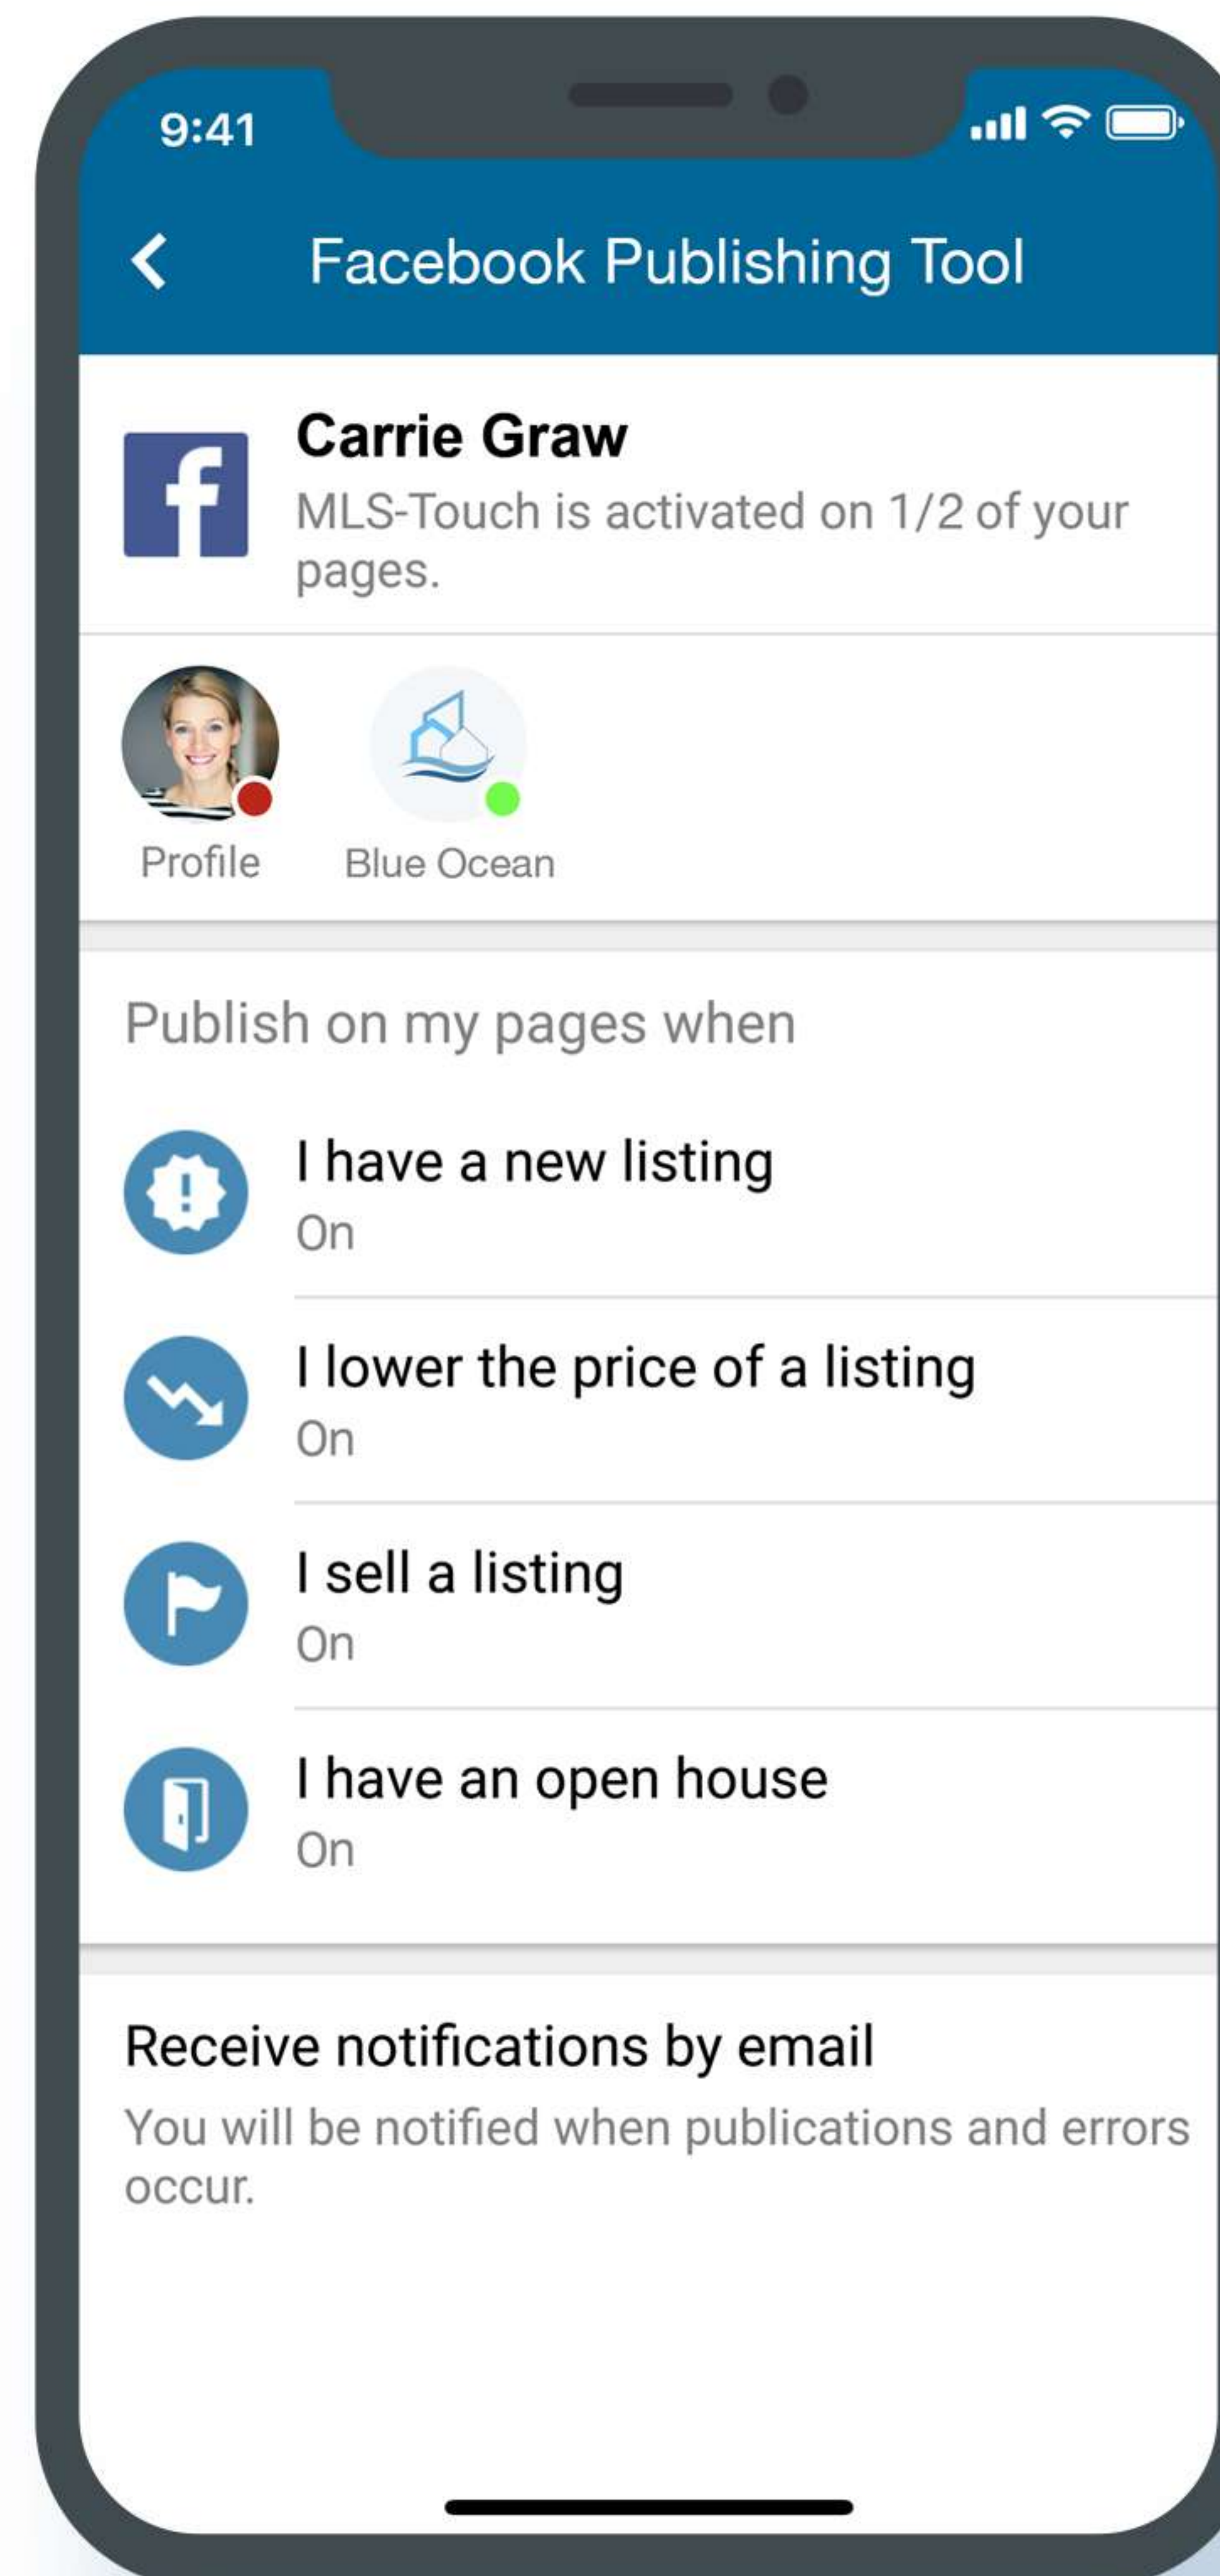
9:41

Facebook Publishing Tool

Carrie Graw
MLS-Touch is activated on 1/2 of your pages.

Profile
Blue Ocean

Publish on my pages when

I have a new listing
On

I lower the price of a listing
On

I sell a listing
On

I have an open house
On

Receive notifications by email
You will be notified when publications and errors occur.